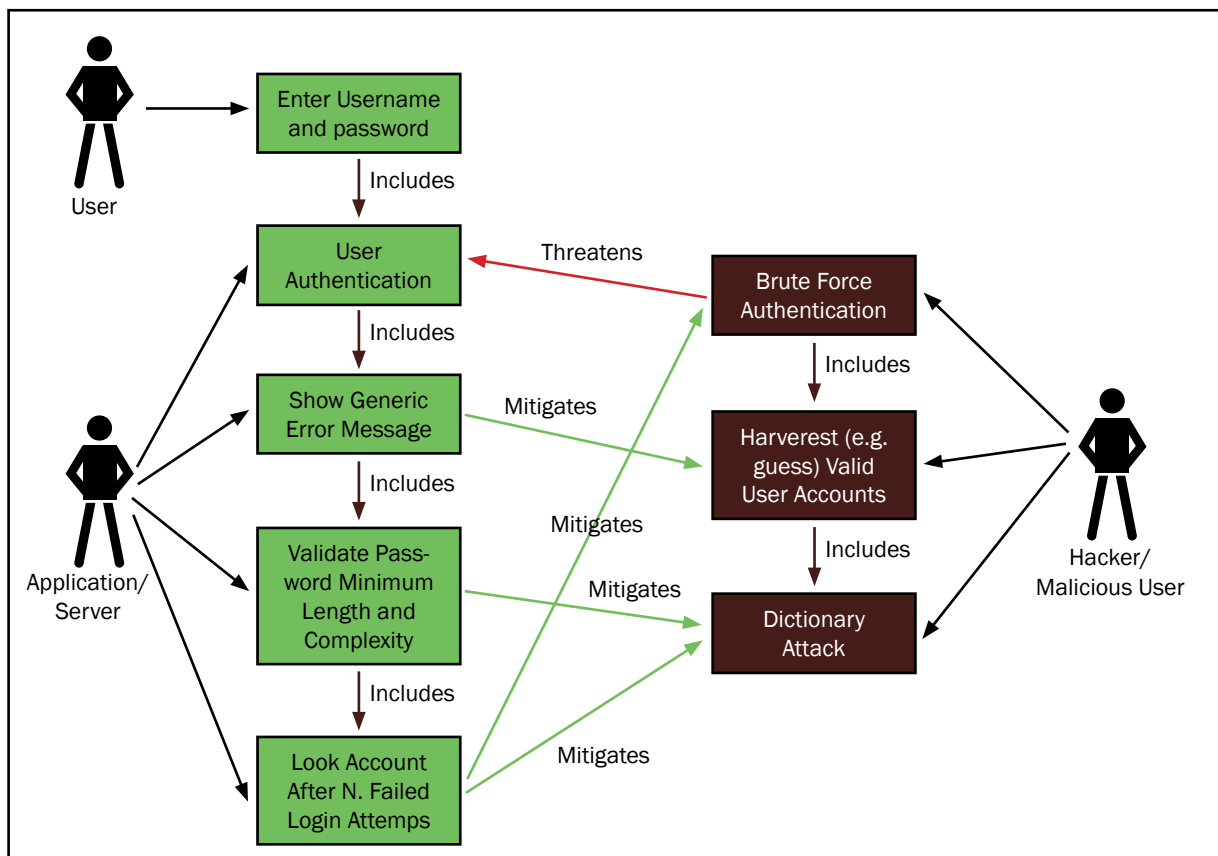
User

Enter Username and password

Includes

User Authentication

Includes

Show Generic Error Message

Includes

Validate Password Minimum Length and Complexity

Includes

Look Account After N. Failed Login Attemps

Application/ Server

Threatens

Mitigates

Mitigates

Mitigates

Mitigates

Brute Force Authentication

Includes

Harverest (e.g. guess) Valid User Accounts

Includes

Dictionary Attack

Hacker/ Malicious User